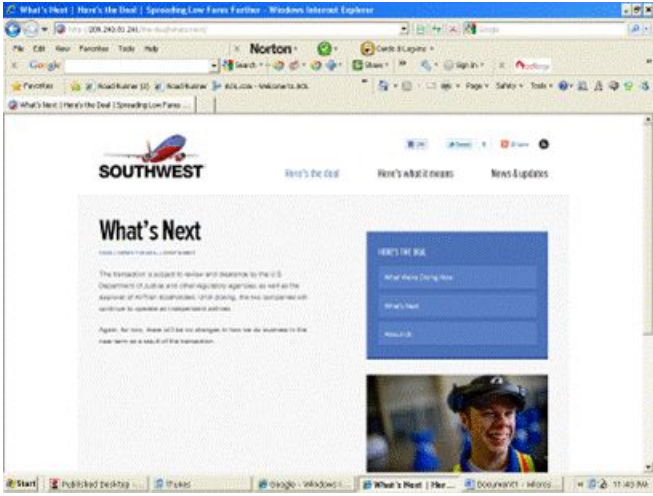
What's Next | Here's the Deal | Spreading Low Fares Further - Windows Internet Explorer

http://209.240.81.241/the-deal/whats-next/

File Edit View Favorites Tools Help

Norton

Google

Favorites

Road Runner

AOL.com - Welcome to AOL

What's Next | Here's the Deal | Spreading Low Fares ...

SOUTHWEST

Here's the deal

Here's what it means

News & updates

What's Next

The transaction is subject to review and clearance by the U.S. Department of Justice and other regulatory agencies, as well as the approval of AirTran stockholders. Until closing, the two companies will continue to operate as independent airlines.

Again, for now, there will be no changes in how we do business in the near term as a result of this transaction.

HERE'S THE DEAL

What We're Doing Now

What's Next

About Us

Start

Published Desktop

iTunes

Google - Windows I...

What's Next | Her...

Document1 - Micros...

11:40 PM